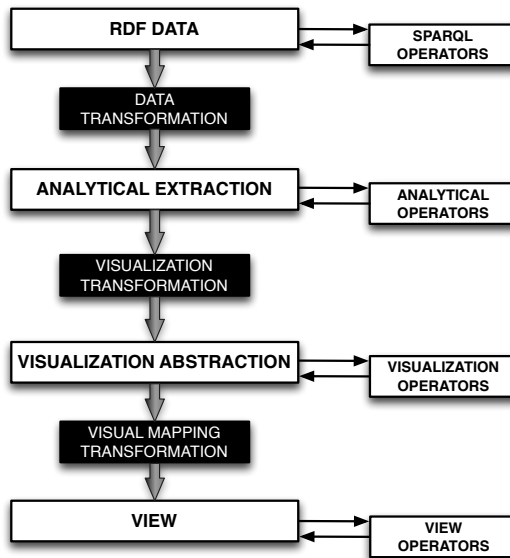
RDF DATA

SPARQL OPERATORS

DATA TRANSFORMATION

ANALYTICAL EXTRACTION

ANALYTICAL OPERATORS

VISUALIZATION TRANSFORMATION

VISUALIZATION ABSTRACTION

VISUALIZATION OPERATORS

VISUAL MAPPING TRANSFORMATION

VIEW

VIEW OPERATORS